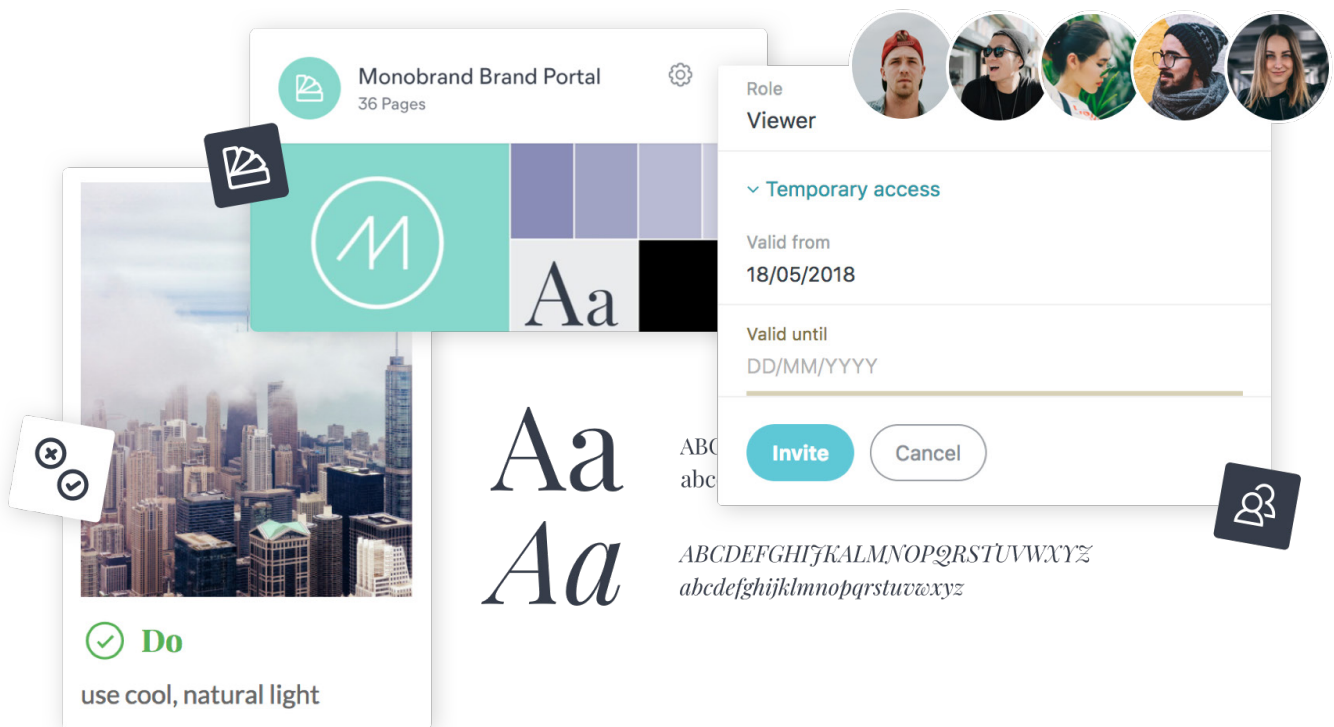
Monobrand Brand Portal
36 Pages

Aa

Role
Viewer

Temporary access

Valid from
18/05/2018

Valid until
DD/MM/YYYY

Invite
Cancel

Aa
Aa

ABC
abc

ABCDEFGHIJKLMNOPQRSTUVWXYZ
abcdefghijklmnopqrstuvwxyz

Do
use cool, natural light